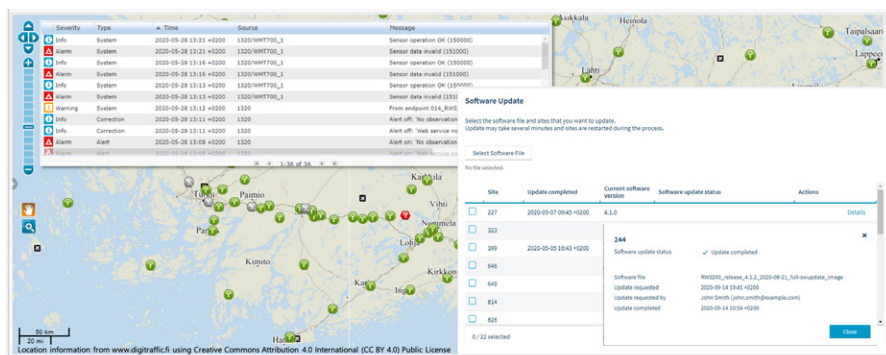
| Severity | Type | ▲ Time | Source | Message |
|---|---|---|---|---|
| Info | System | 2020-05-28 13:21 +0200 | 1320/WMT700_1 | Sensor operation OK (150000) |
| Alarm | System | 2020-05-28 13:21 +0200 | 1320/WMT700_1 | Sensor data invalid (151000) |
| Info | System | 2020-05-28 13:16 +0200 | 1320/WMT700_1 | Sensor operation OK (150000) |
| Alarm | System | 2020-05-28 13:16 +0200 | 1320/WMT700_1 | Sensor data invalid (151000) |
| Info | System | 2020-05-28 13:13 +0200 | 1320/WMT700_1 | Sensor operation OK (150000) |
| Alarm | System | 2020-05-28 13:13 +0200 | 1320/WMT700_1 | Sensor data invalid (151000) |
| Warning | System | 2020-05-28 13:12 +0200 | 1320 | From endpoint 014_RWS |
| Info | Correction | 2020-05-28 13:11 +0200 | 1320 | Alert off: 'No observation |
| Info | Correction | 2020-05-28 13:11 +0200 | 1320 | Alert off: 'Web service no |
| Alarm | Alert | 2020-05-28 13:08 +0200 | 1320 | Alert on: 'No observation |

1-36 of 36

Askkala Heinola Taipalsaari Lappee Lahti Paimio Karkkila Vihti Nummela Lohja Pargas Kimito Kirkkon Hanko

50 km
20 mi

Location information from www.digitraffic.fi using Creative Commons Attribution 4.0 International (CC BY 4.0) Public License

Software Update

Select the software file and sites that you want to update.
Update may take several minutes and sites are restarted during the process.

Select Software File

No file selected.

| Site | Update completed | Current software version | Software update status | Actions |
|---|---|---|---|---|
| 227 | 2020-05-07 09:45 +0200 | 4.1.0 | | Details |
| 323 | | | | |
| 399 | 2020-05-05 16:43 +0200 | | | |
| 646 | | | | |
| 649 | | | | |
| 814 | | | | |
| 826 | | | | |

0 / 22 selected

244

Software update status ✓ Update completed

Software file RWS200_release_4.1.2_2020-08-21_full-swupdate_image
Update requested 2020-09-14 10:41 +0200
Update requested by John Smith (john.smith@example.com)
Update completed 2020-09-14 10:54 +0200

Close